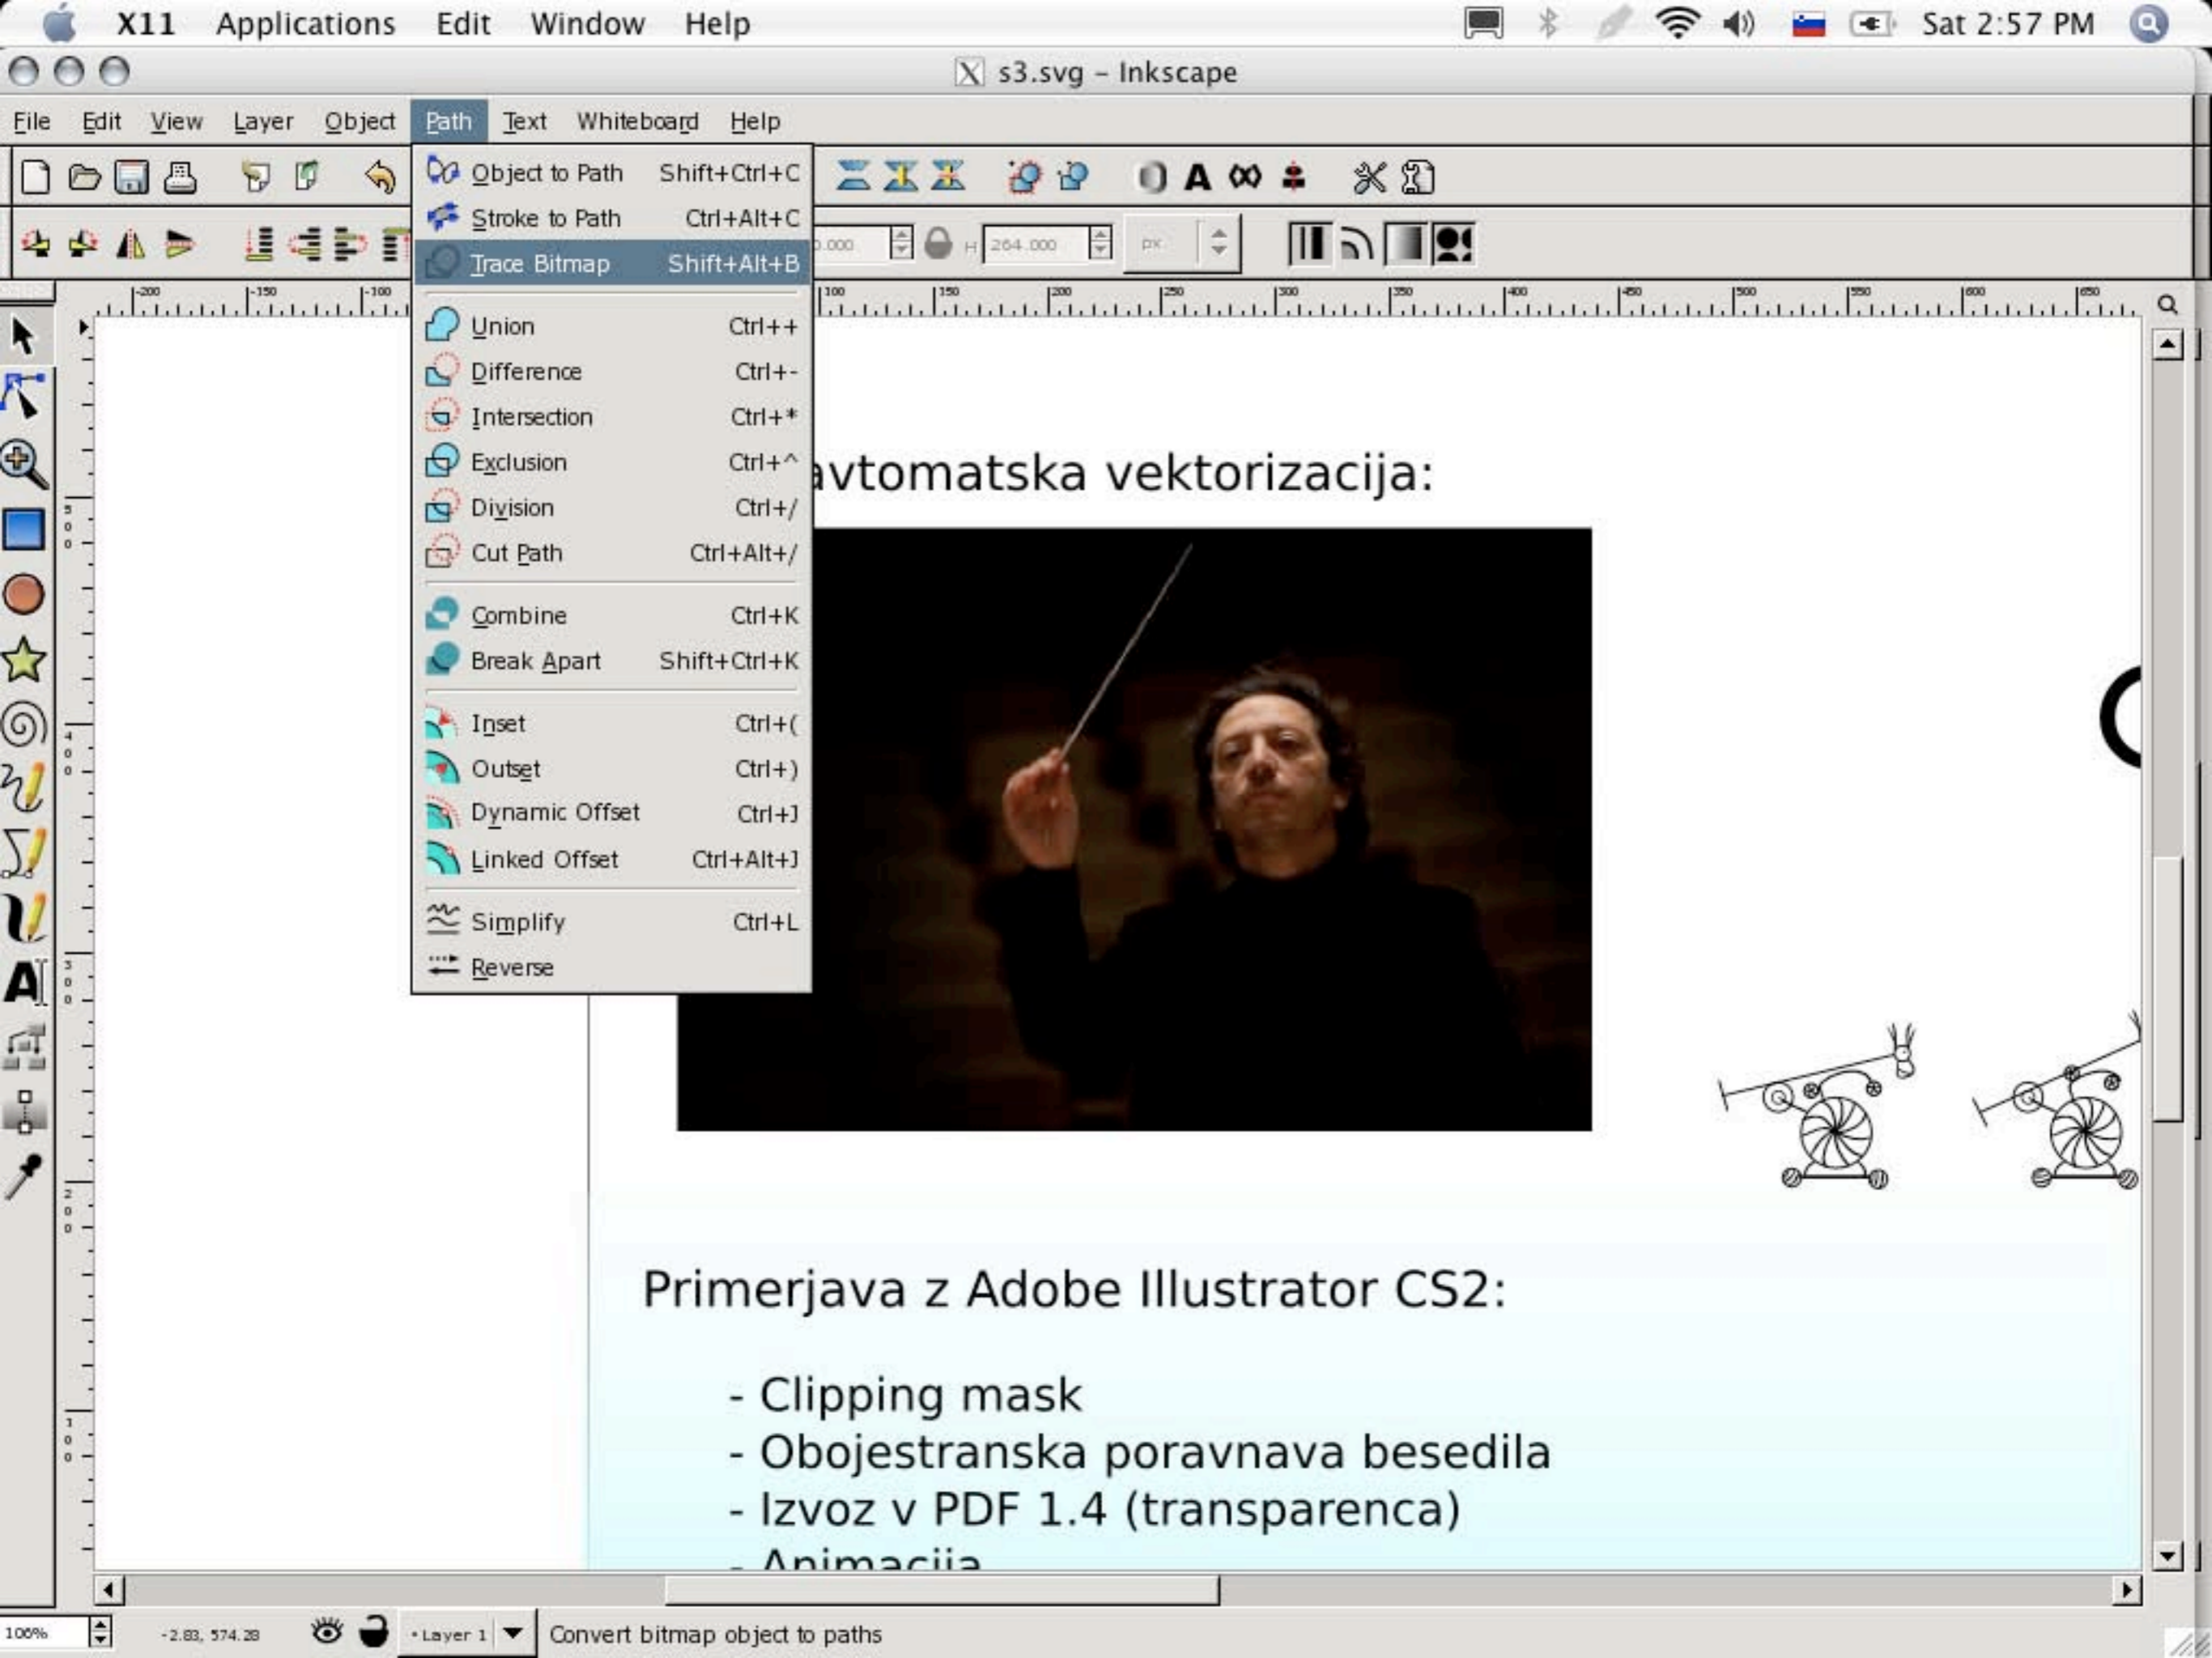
X11 Applications Edit Window Help

Sat 2:57 PM

s3.svg - Inkscape

File Edit View Layer Object Path Text Whiteboard Help

Object to Path Shift+Ctrl+C
Stroke to Path Ctrl+Alt+C
Trace Bitmap Shift+Alt+B
Union Ctrl++
Difference Ctrl+-
Intersection Ctrl+*
Exclusion Ctrl+^
Division Ctrl+/
Cut Path Ctrl+Alt+/
Combine Ctrl+K
Break Apart Shift+Ctrl+K
Inset Ctrl+(
Outset Ctrl+)
Dynamic Offset Ctrl+J
Linked Offset Ctrl+Alt+J
Simplify Ctrl+L
Reverse

H 264.000 px

-200 -150 -100 100 150 200 250 300 350 400 450 500 550 600 650

avtomatska vektorizacija:

Primerjava z Adobe Illustrator CS2:

- Clipping mask
- Obojestranska poravnava besedila
- Izvoz v PDF 1.4 (transparenca)
- Animacija

100% -2.83, 574.28 Layer 1 Convert bitmap object to paths